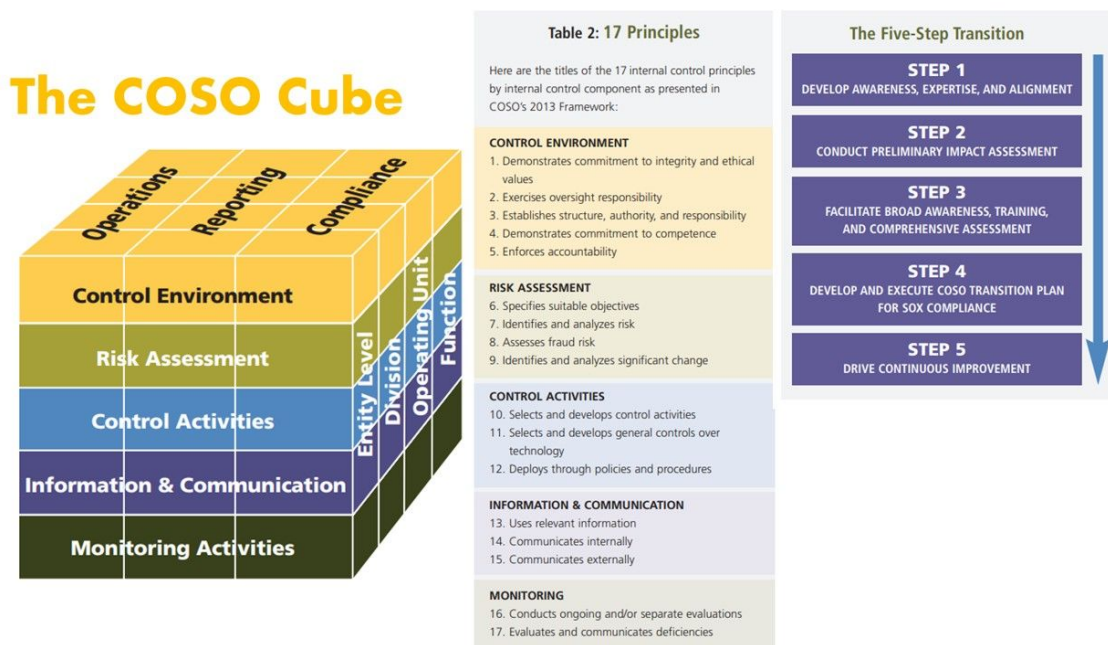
The COSO Cube

Operations
Reporting
Compliance

Control Environment
Risk Assessment
Control Activities
Information & Communication
Monitoring Activities

Entity Level
Division
Operating Unit
Function

Table 2: 17 Principles

Here are the titles of the 17 internal control principles by internal control component as presented in COSO's 2013 Framework:

CONTROL ENVIRONMENT
1. Demonstrates commitment to integrity and ethical values
2. Exercises oversight responsibility
3. Establishes structure, authority, and responsibility
4. Demonstrates commitment to competence
5. Enforces accountability

RISK ASSESSMENT
6. Specifies suitable objectives
7. Identifies and analyzes risk
8. Assesses fraud risk
9. Identifies and analyzes significant change

CONTROL ACTIVITIES
10. Selects and develops control activities
11. Selects and develops general controls over technology
12. Deploys through policies and procedures

INFORMATION & COMMUNICATION
13. Uses relevant information
14. Communicates internally
15. Communicates externally

MONITORING
16. Conducts ongoing and/or separate evaluations
17. Evaluates and communicates deficiencies

The Five-Step Transition

STEP 1
DEVELOP AWARENESS, EXPERTISE, AND ALIGNMENT

STEP 2
CONDUCT PRELIMINARY IMPACT ASSESSMENT

STEP 3
FACILITATE BROAD AWARENESS, TRAINING, AND COMPREHENSIVE ASSESSMENT

STEP 4
DEVELOP AND EXECUTE COSO TRANSITION PLAN FOR SOX COMPLIANCE

STEP 5
DRIVE CONTINUOUS IMPROVEMENT